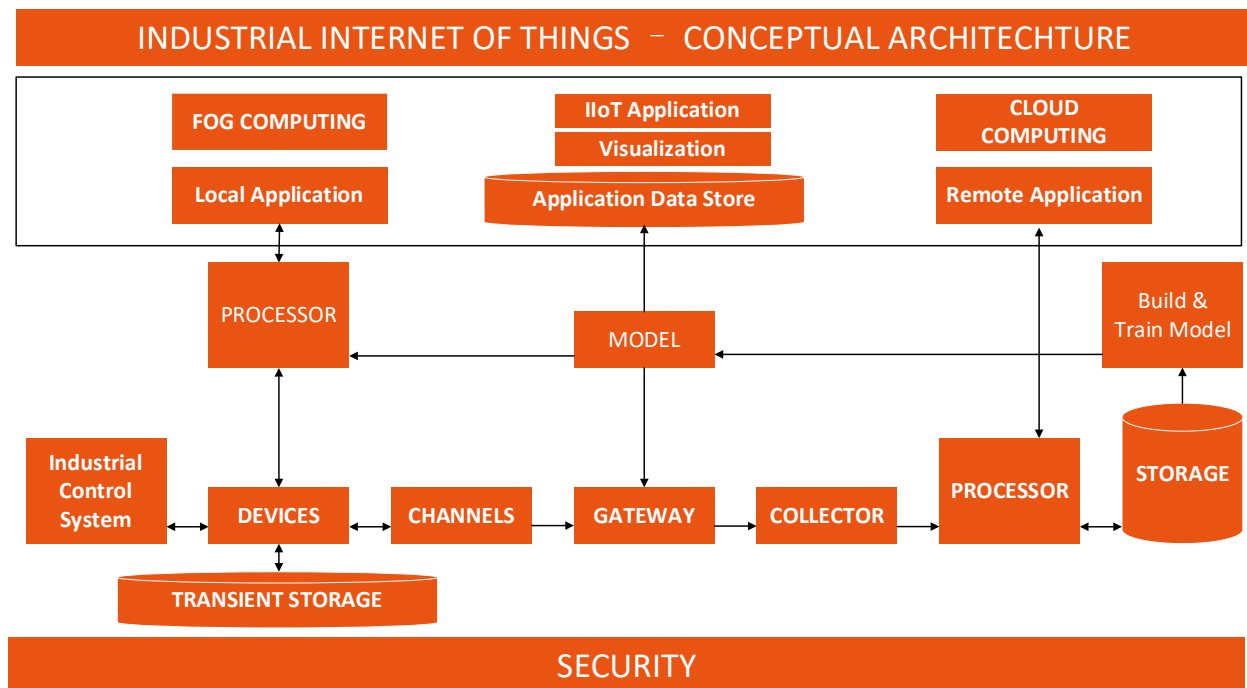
INDUSTRIAL INTERNET OF THINGS – CONCEPTUAL ARCHITECHTURE

FOG COMPUTING

Local Application

IIoT Application

Visualization

Application Data Store

CLOUD COMPUTING

Remote Application

PROCESSOR

MODEL

Build & Train Model

Industrial Control System

DEVICES

CHANNELS

GATEWAY

COLLECTOR

PROCESSOR

STORAGE

TRANSIENT STORAGE

SECURITY